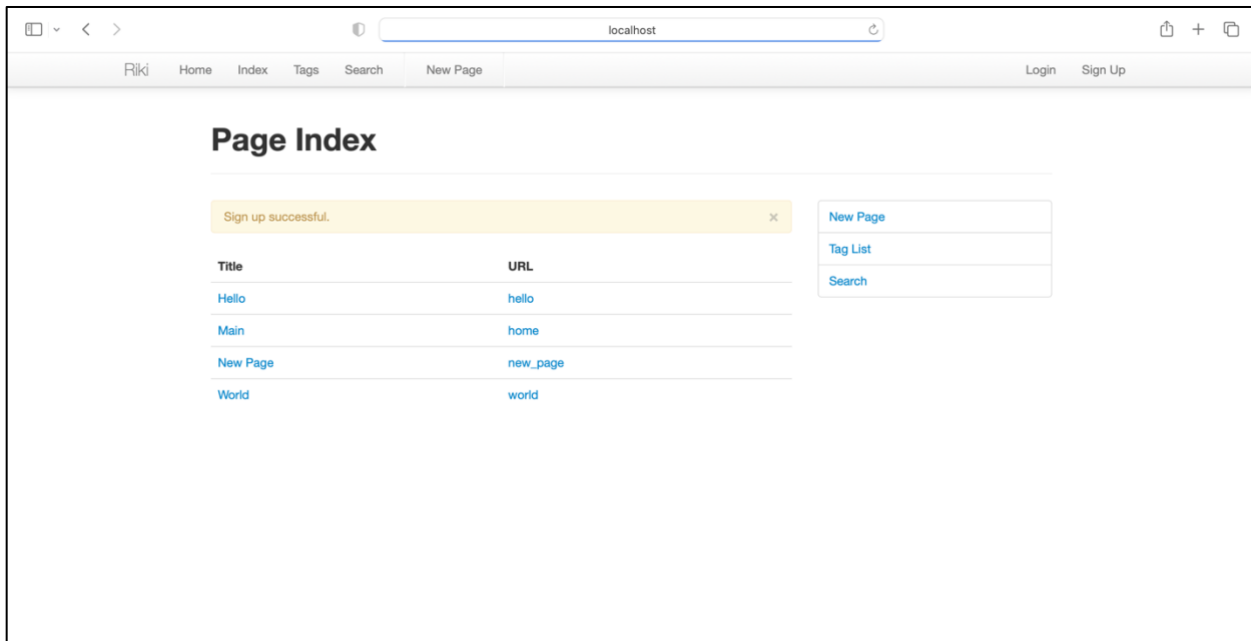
localhost

Riki Home Index Tags Search New Page Login Sign Up

Page Index

Sign up successful. ×

| Title | URL |
|---|---|
| Hello | hello |
| Main | home |
| New Page | new_page |
| World | world |

New Page
Tag List
Search